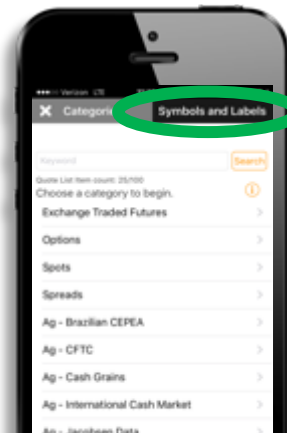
•••○○ Verizon LTE

X Categori

Symbols and Labels

Keyword

Search

Quote List item count: 25/100

Choose a category to begin.

Exchange Traded Futures

Options

Spots

Spreads

Ag - Brazilian CEPEA

Ag - CFTC

Ag - Cash Grains

Ag - International Cash Market

Ag - Jacobsen Data